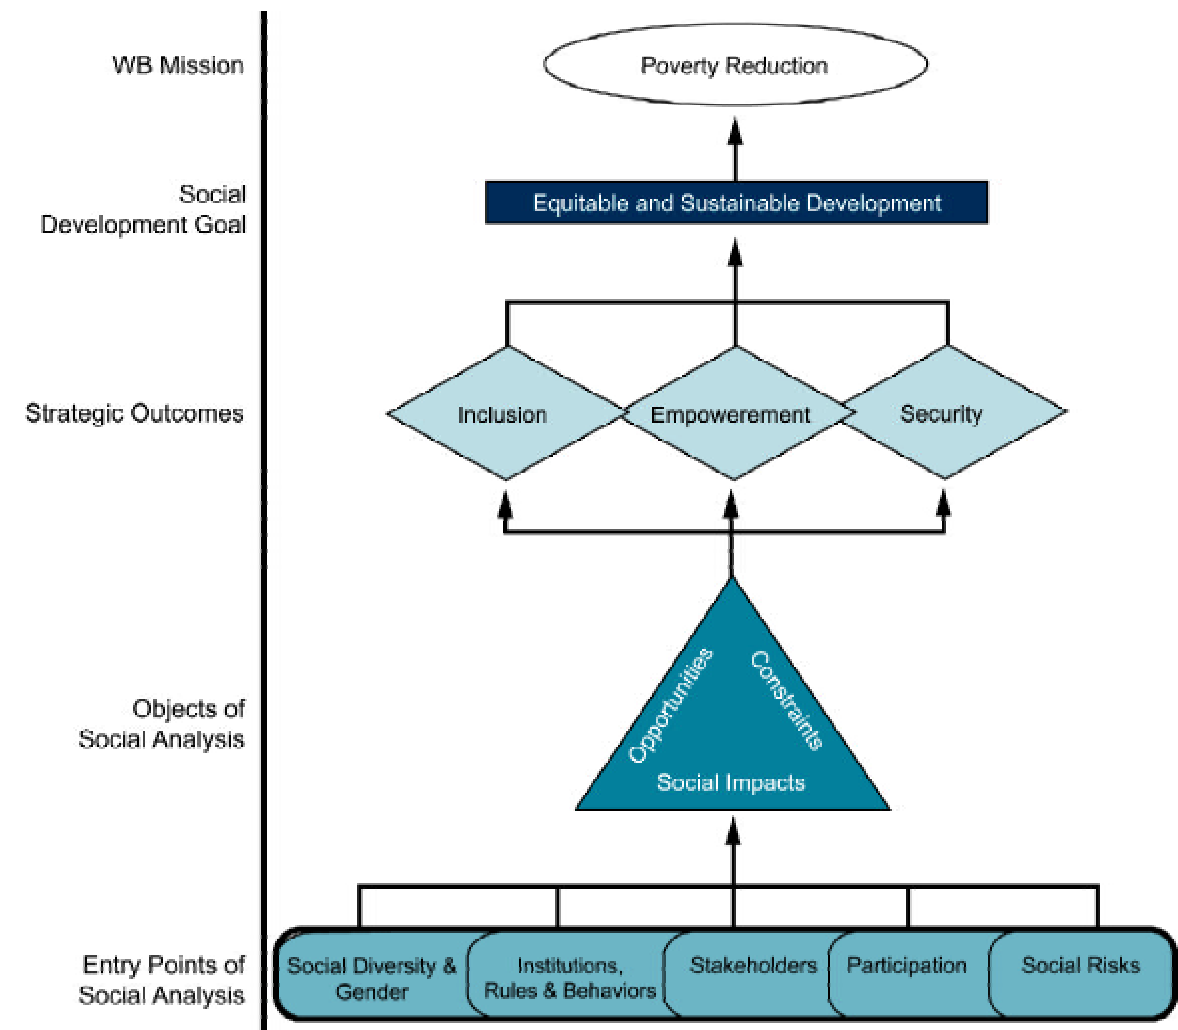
WB Mission

Poverty Reduction

Social Development Goal

Equitable and Sustainable Development

Strategic Outcomes

Inclusion

Empowerement

Security

Objects of Social Analysis

Opportunities

Constraints

Social Impacts

Entry Points of Social Analysis

Social Diversity & Gender

Institutions, Rules & Behaviors

Stakeholders

Participation

Social Risks